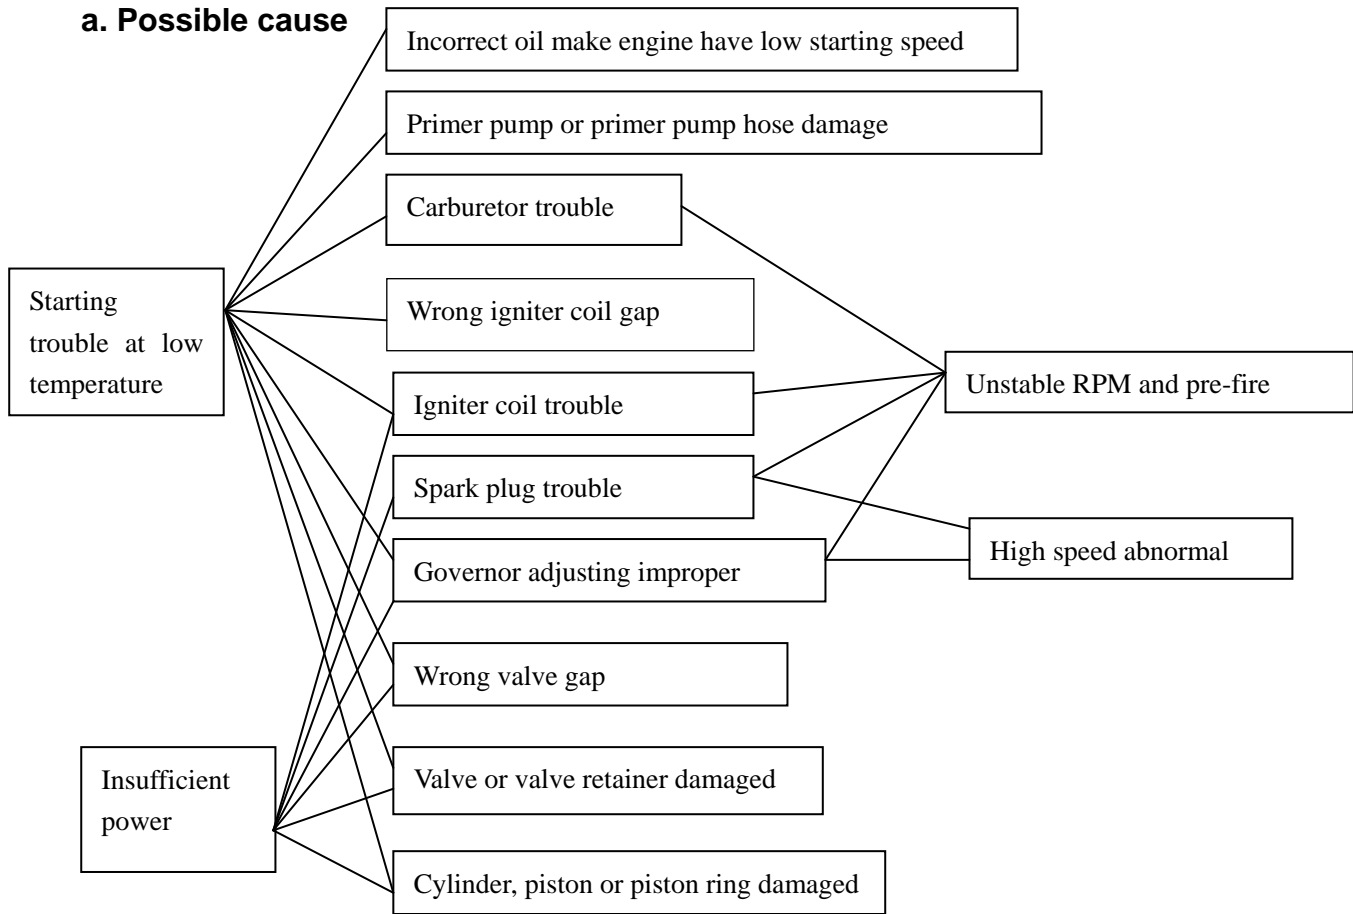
a. Possible cause

Starting trouble at low temperature

Insufficient power

Incorrect oil make engine have low starting speed

Primer pump or primer pump hose damage

Carburetor trouble

Wrong igniter coil gap

Igniter coil trouble

Spark plug trouble

Governor adjusting improper

Wrong valve gap

Valve or valve retainer damaged

Cylinder, piston or piston ring damaged

Unstable RPM and pre-fire

High speed abnormal